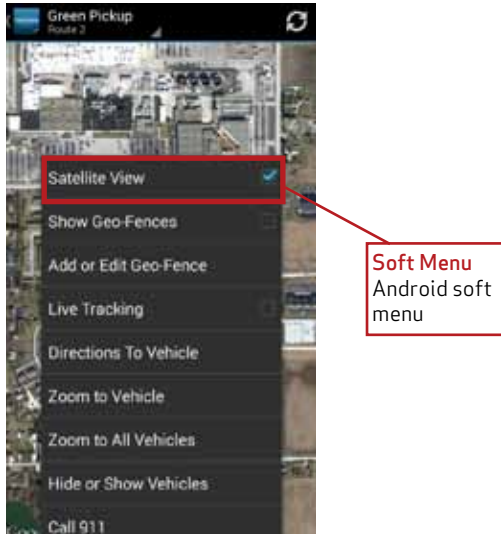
Green Pickup
Route 2

Satellite View
Show Geo-Fences
Add or Edit Geo-Fence
Live Tracking
Directions To Vehicle
Zoom to Vehicle
Zoom to All Vehicles
Hide or Show Vehicles
Call 911

Soft Menu
Android soft menu